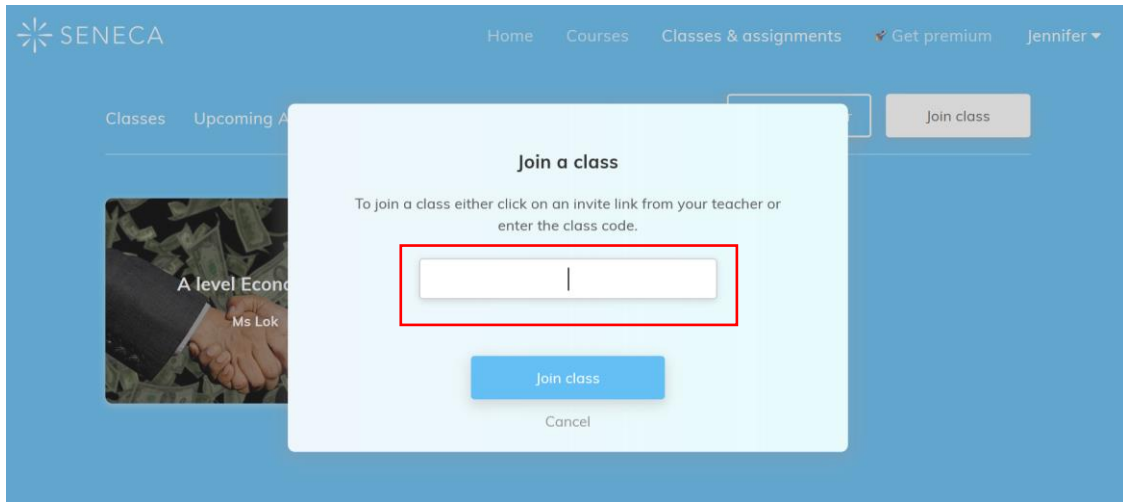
SENECA

Home Courses Classes & assignments Get premium Jennifer

Classes Upcoming A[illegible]

Join class

A level Econ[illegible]

Ms Lok

Join a class

To join a class either click on an invite link from your teacher or enter the class code.

Join class

Cancel